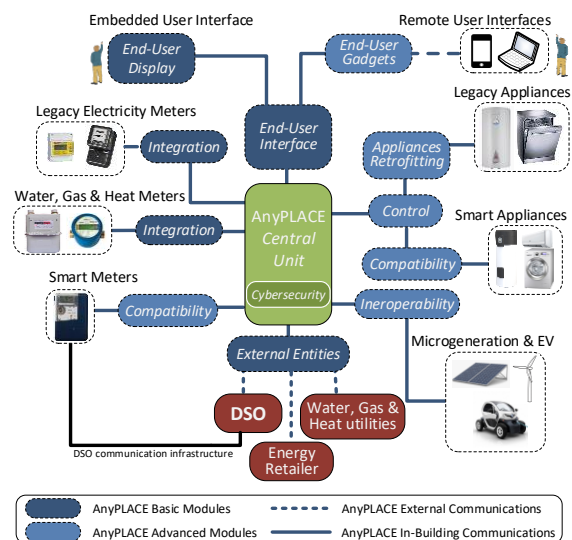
Embedded User Interface

End-User Display

Remote User Interfaces

End-User Gadgets

Legacy Electricity Meters

Integration

End-User Interface

Legacy Appliances

Appliances Retrofitting

Water, Gas & Heat Meters

Integration

AnyPLACE Central Unit

Control

Smart Appliances

Compatibility

Smart Meters

Compatibility

Cybersecurity

Ineroperability

Microgeneration & EV

External Entities

DSO

Water, Gas & Heat utilities

Energy Retailer

DSO communication infrastructure

AnyPLACE Basic Modules

AnyPLACE External Communications

AnyPLACE Advanced Modules

AnyPLACE In-Building Communications